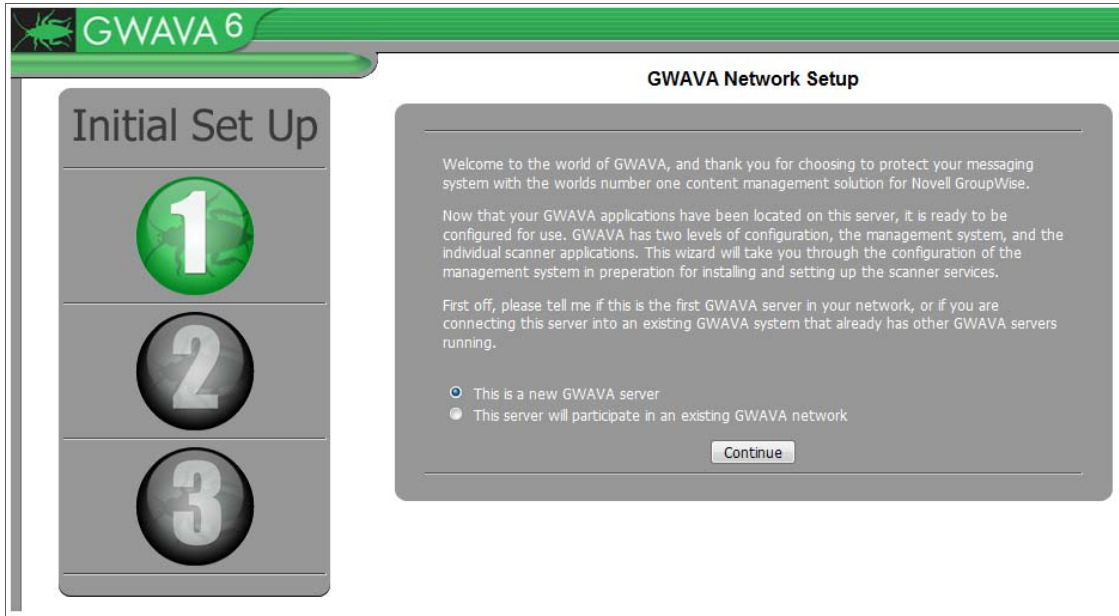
GWAVA 6

Initial Set Up

1

2

3

GWAVA Network Setup

Welcome to the world of GWAVA, and thank you for choosing to protect your messaging system with the worlds number one content management solution for Novell GroupWise.

Now that your GWAVA applications have been located on this server, it is ready to be configured for use. GWAVA has two levels of configuration, the management system, and the individual scanner applications. This wizard will take you through the configuration of the management system in preperation for installing and setting up the scanner services.

First off, please tell me if this is the first GWAVA server in your network, or if you are connecting this server into an existing GWAVA system that already has other GWAVA servers running.

This is a new GWAVA server
This server will participate in an existing GWAVA network

Continue